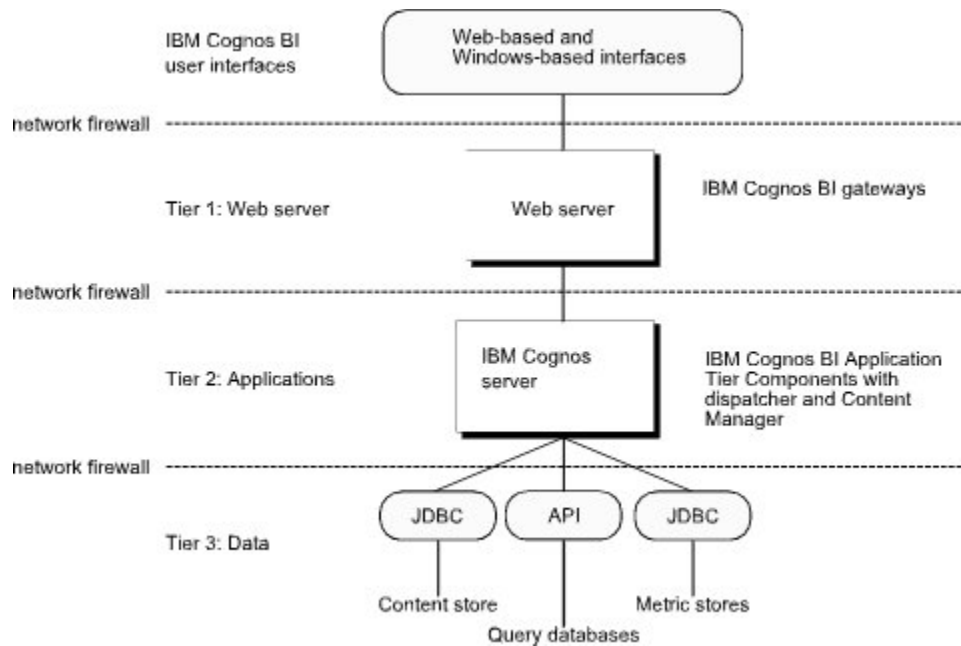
IBM Cognos BI user interfaces

Web-based and Windows-based interfaces

network firewall

Tier 1: Web server

Web server

IBM Cognos BI gateways

network firewall

Tier 2: Applications

IBM Cognos server

IBM Cognos BI Application Tier Components with dispatcher and Content Manager

network firewall

Tier 3: Data

JDBC

API

JDBC

Content store

Metric stores

Query databases